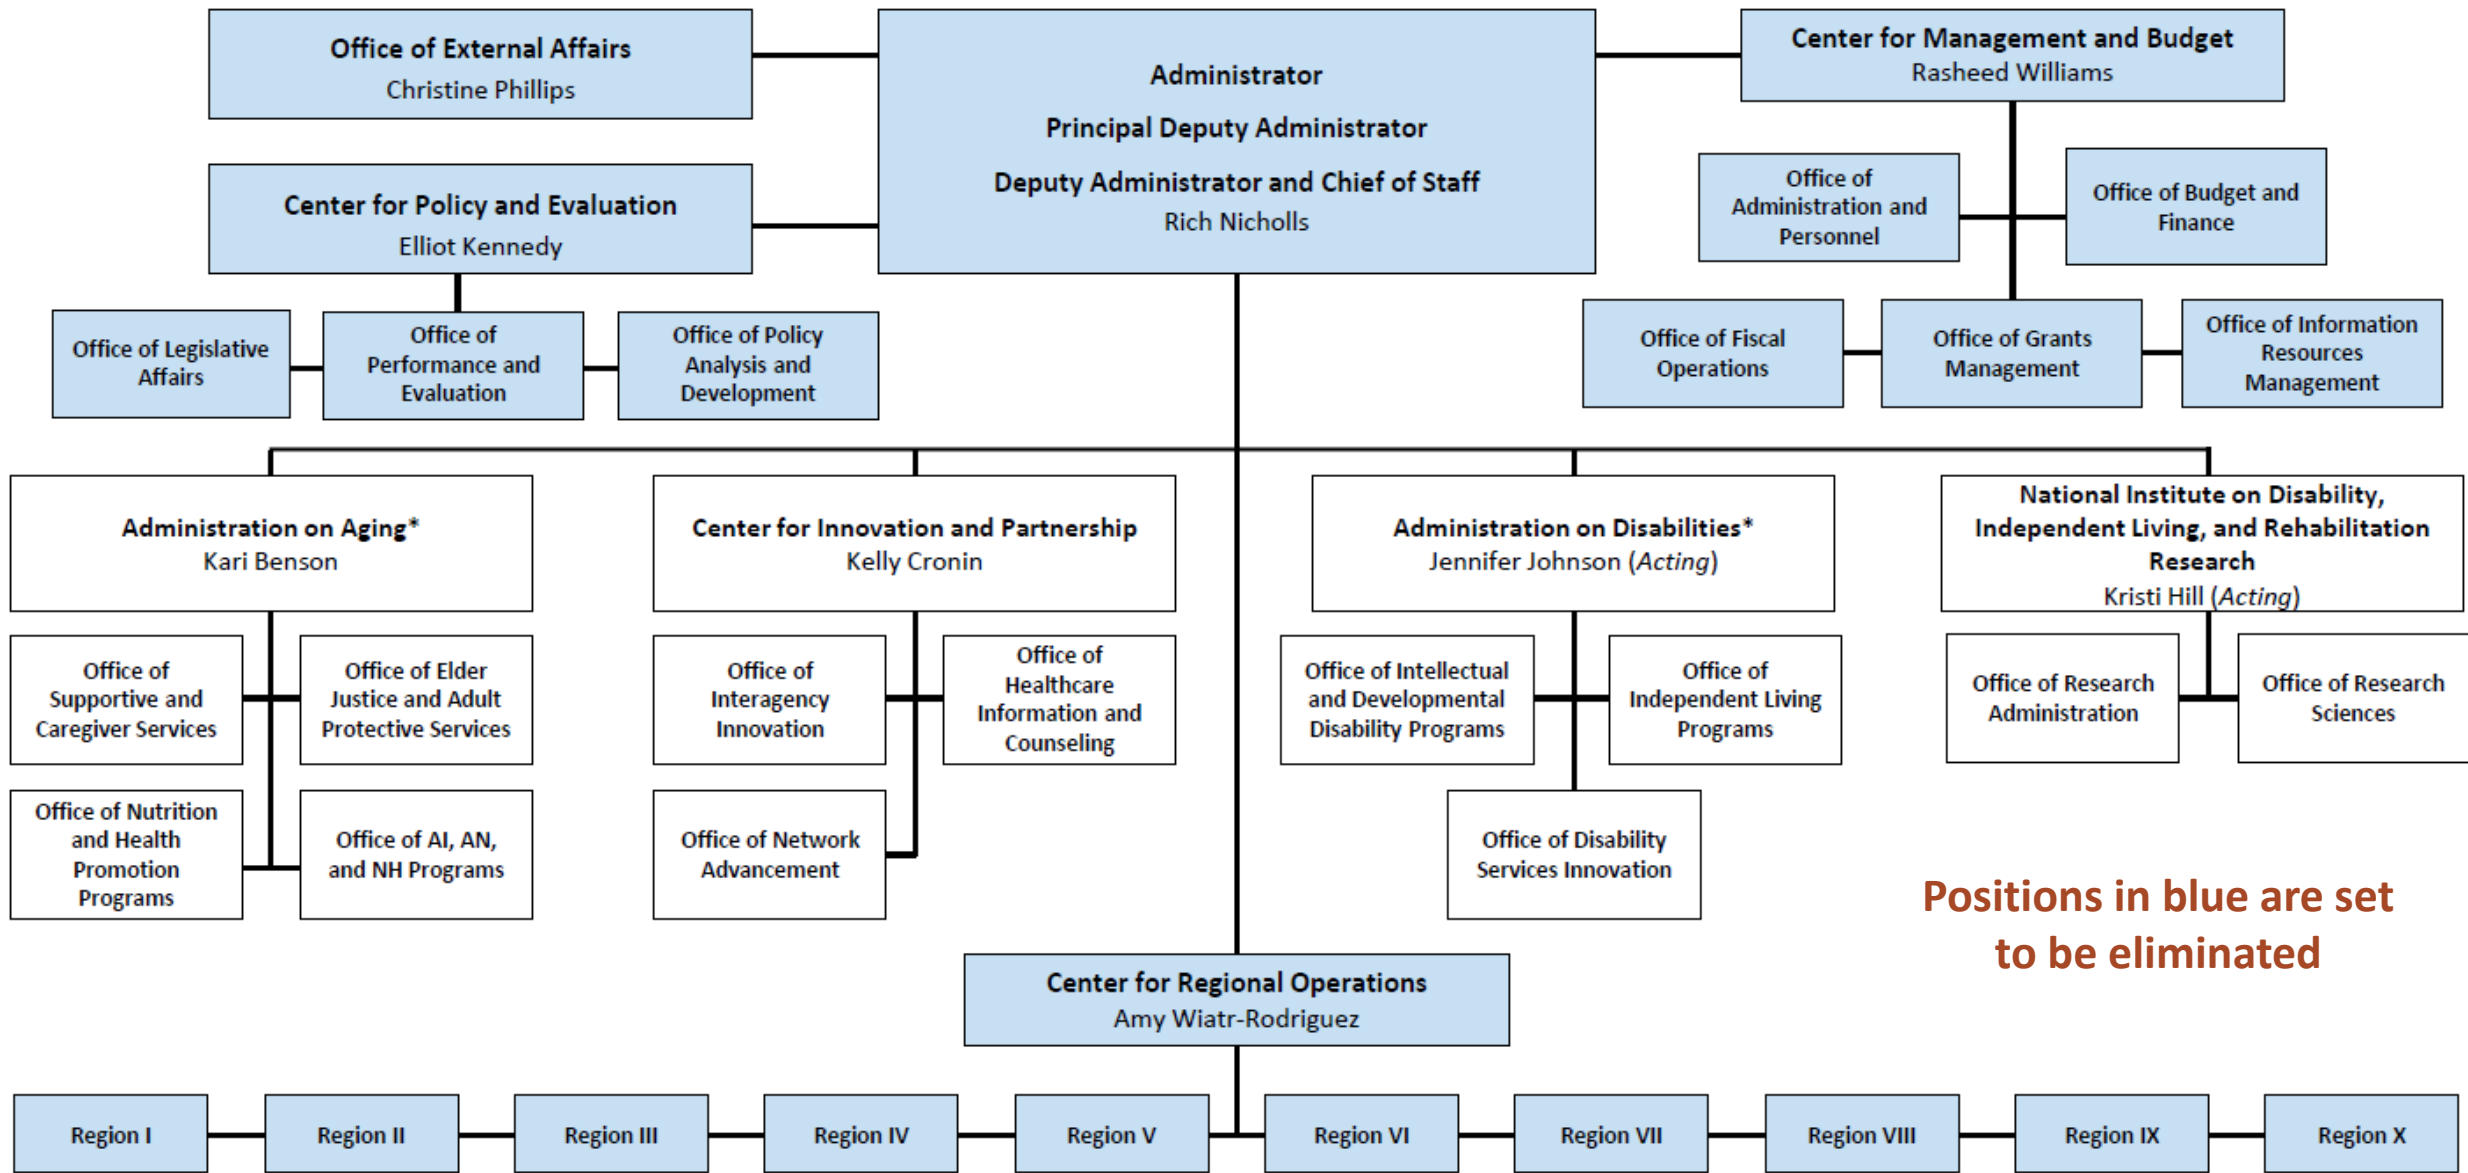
Office of External Affairs
Christine Phillips

Administrator

Principal Deputy Administrator

Deputy Administrator and Chief of Staff
Rich Nicholls

Center for Management and Budget
Rasheed Williams

Center for Policy and Evaluation
Elliot Kennedy

Office of Administration and Personnel

Office of Budget and Finance

Office of Legislative Affairs

Office of Performance and Evaluation

Office of Policy Analysis and Development

Office of Fiscal Operations

Office of Grants Management

Office of Information Resources Management

Administration on Aging*
Kari Benson

Center for Innovation and Partnership
Kelly Cronin

Administration on Disabilities*
Jennifer Johnson (*Acting*)

National Institute on Disability, Independent Living, and Rehabilitation Research
Kristi Hill (*Acting*)

Office of Supportive and Caregiver Services

Office of Elder Justice and Adult Protective Services

Office of Interagency Innovation

Office of Healthcare Information and Counseling

Office of Intellectual and Developmental Disability Programs

Office of Independent Living Programs

Office of Research Administration

Office of Research Sciences

Office of Nutrition and Health Promotion Programs

Office of AI, AN, and NH Programs

Office of Network Advancement

Office of Disability Services Innovation

Positions in blue are set to be eliminated

Center for Regional Operations
Amy Wiatr-Rodriguez

| Region I | Region II | Region III | Region IV | Region V | Region VI | Region VII | Region VIII | Region IX | Region X |